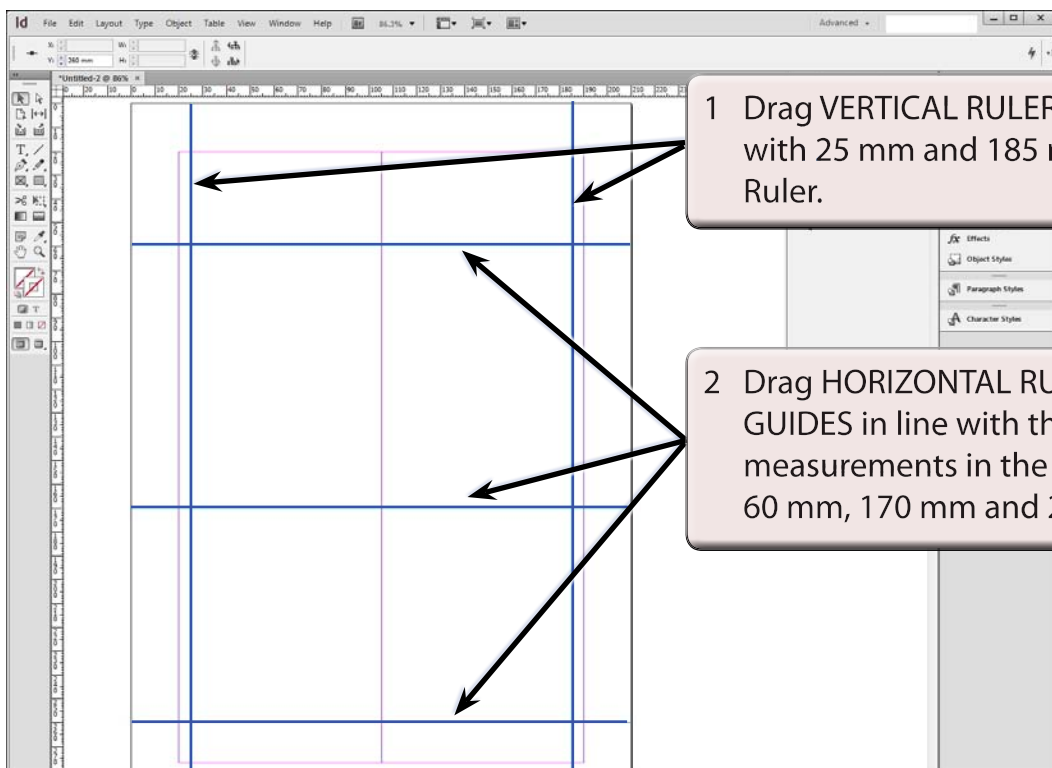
Id File Edit Layout Type Object Table View Window Help 86.3% Advanced

X: W:
Y: 240 mm H:

*Untitled-2 @ 86%

1 Drag VERTICAL RULER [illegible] with 25 mm and 185 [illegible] Ruler.

Effects
Object Styles
Paragraph Styles
Character Styles

2 Drag HORIZONTAL RU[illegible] GUIDES in line with th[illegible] measurements in the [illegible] 60 mm, 170 mm and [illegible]